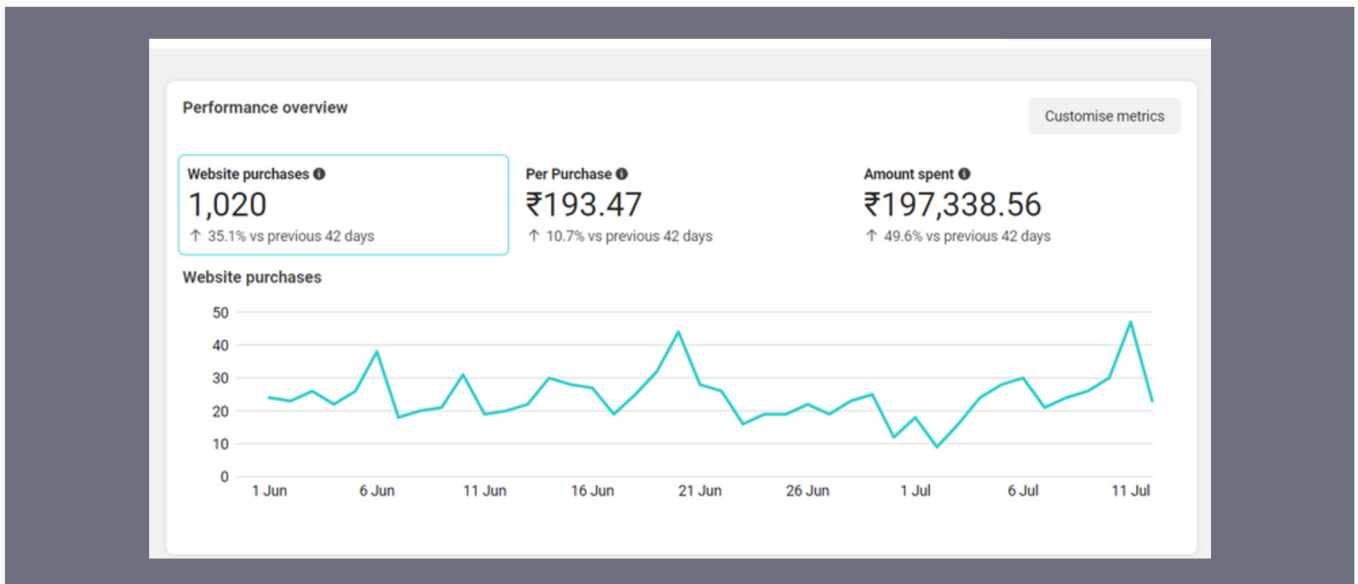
Performance overview

Customise metrics

Website purchases
1,020
↑ 35.1% vs previous 42 days

Per Purchase
₹193.47
↑ 10.7% vs previous 42 days

Amount spent
₹197,338.56
↑ 49.6% vs previous 42 days

Website purchases

50
40
30
20
10
0

1 Jun
6 Jun
11 Jun
16 Jun
21 Jun
26 Jun
1 Jul
6 Jul
11 Jul